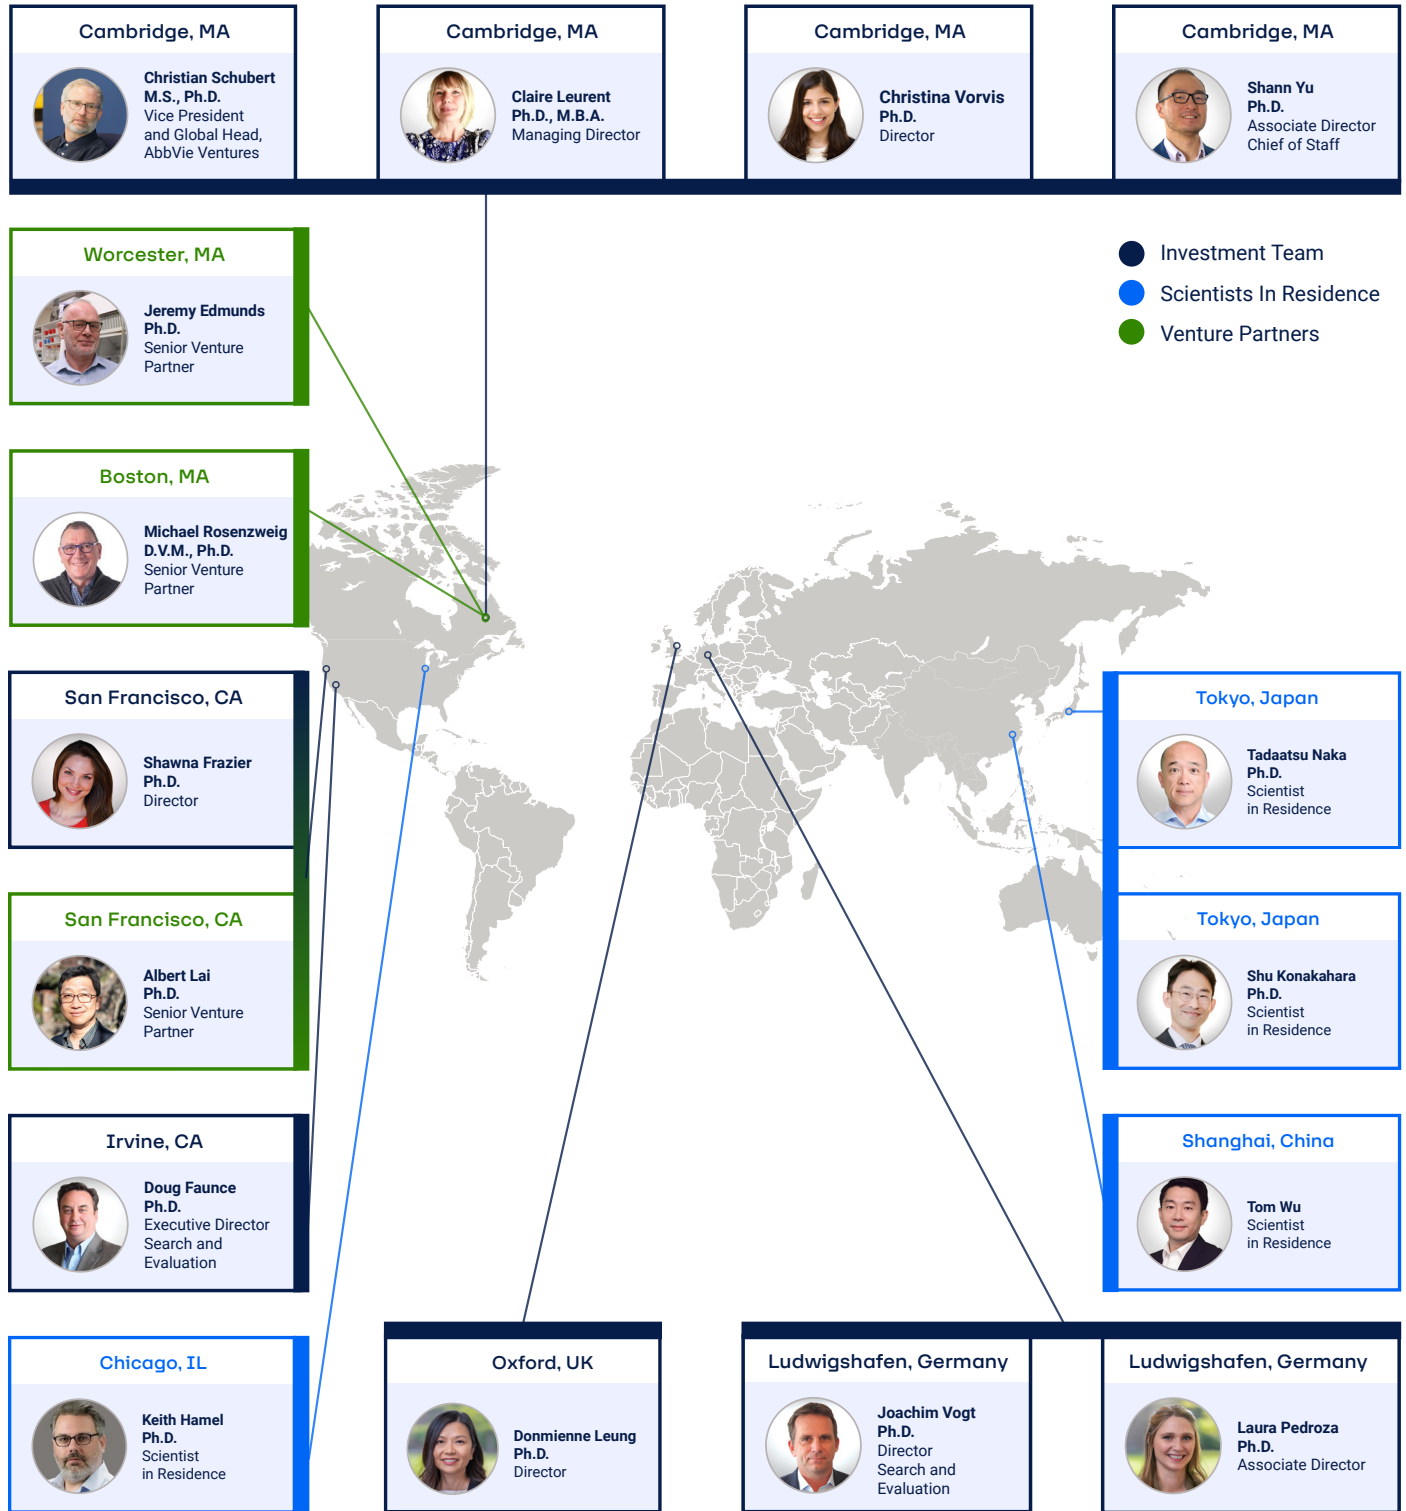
Cambridge, MA

Christian Schubert
M.S., Ph.D.
Vice President and Global Head, AbbVie Ventures

Cambridge, MA

Claire Leurent
Ph.D., M.B.A.
Managing Director

Cambridge, MA

Christina Vorvis
Ph.D.
Director

Cambridge, MA

Shann Yu
Ph.D.
Associate Director
Chief of Staff

Investment Team
Scientists In Residence
Venture Partners

Worcester, MA

Jeremy Edmunds
Ph.D.
Senior Venture Partner

Boston, MA

Michael Rosenzweig
D.V.M., Ph.D.
Senior Venture Partner

San Francisco, CA

Shawna Frazier
Ph.D.
Director

San Francisco, CA

Albert Lai
Ph.D.
Senior Venture Partner

Irvine, CA

Doug Faunce
Ph.D.
Executive Director
Search and Evaluation

Chicago, IL

Keith Hamel
Ph.D.
Scientist in Residence

Tokyo, Japan

Tadaatsu Naka
Ph.D.
Scientist in Residence

Tokyo, Japan

Shu Konakahara
Ph.D.
Scientist in Residence

Shanghai, China

Tom Wu
Scientist in Residence

Oxford, UK

Donmienne Leung
Ph.D.
Director

Ludwigshafen, Germany

Joachim Vogt
Ph.D.
Director
Search and Evaluation

Ludwigshafen, Germany

Laura Pedroza
Ph.D.
Associate Director